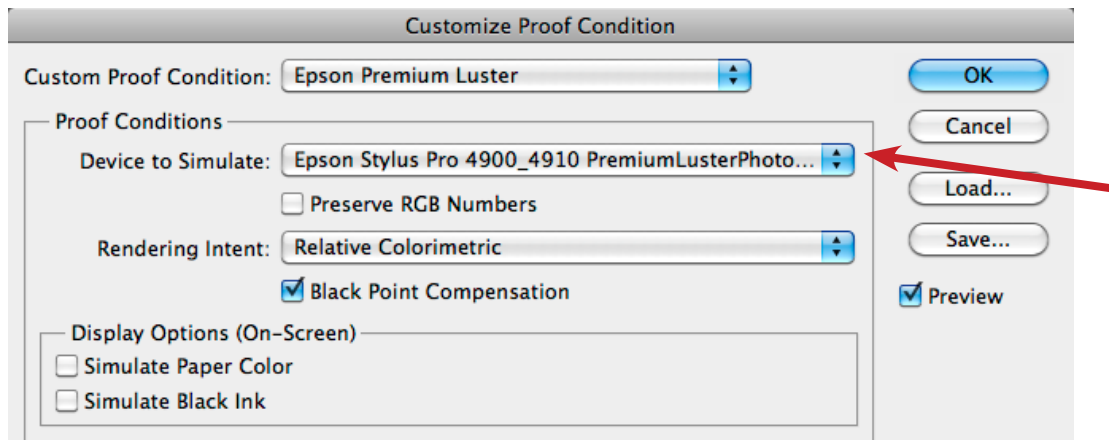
Customize Proof Condition

Custom Proof Condition: Epson Premium Luster

OK

Cancel

Load...

Save...

Preview

Proof Conditions

Device to Simulate: Epson Stylus Pro 4900_4910 PremiumLusterPhoto...

Preserve RGB Numbers

Rendering Intent: Relative Colorimetric

Black Point Compensation

Display Options (On-Screen)

Simulate Paper Color

Simulate Black Ink